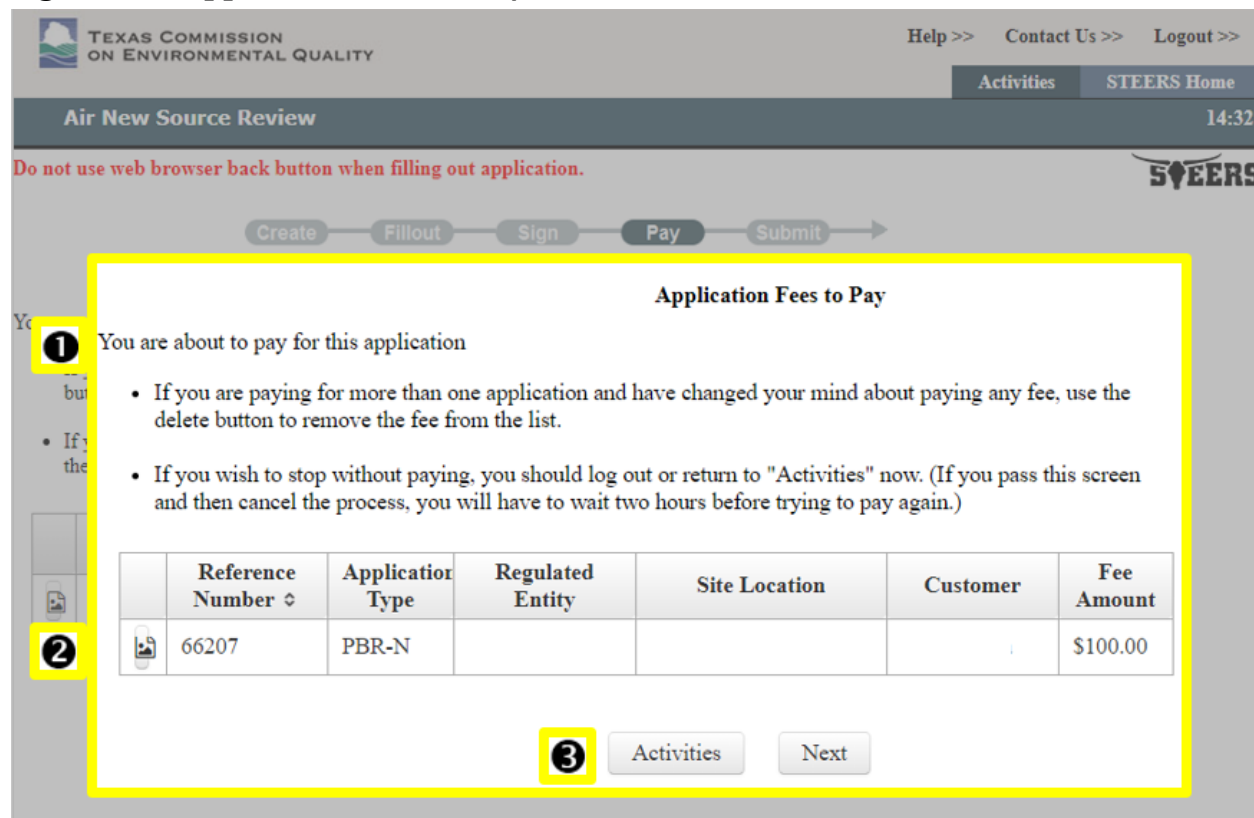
TEXAS COMMISSION ON ENVIRONMENTAL QUALITY

Help >> Contact Us >> Logout >>

Activities STEERS Home

Air New Source Review 14:32

Do not use web browser back button when filling out application.

STEERS

Create Fillout Sign Pay Submit

Application Fees to Pay

❶ You are about to pay for this application

• If you are paying for more than one application and have changed your mind about paying any fee, use the delete button to remove the fee from the list.

• If you wish to stop without paying, you should log out or return to "Activities" now. (If you pass this screen and then cancel the process, you will have to wait two hours before trying to pay again.)

❷

| | Reference Number | Application Type | Regulated Entity | Site Location | Customer | Fee Amount |
|---|---|---|---|---|---|---|
| | 66207 | PBR-N | | | | $100.00 |

❸ Activities Next